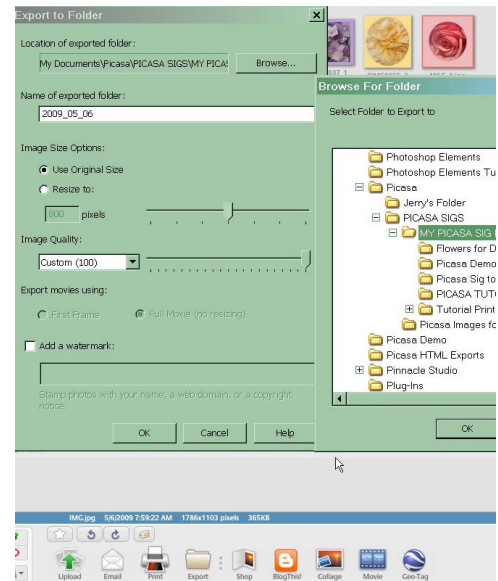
Export to Folder

Location of exported folder:

My Documents\Picasa\PICASA SIGS\MY PICA!

Browse...

Name of exported folder:

2009_05_06

Image Size Options:

Use Original Size

Resize to:

800 pixels

Image Quality:

Custom (100)

Export movies using:

First Frame

Full Movie (no resizing)

Add a watermark:

Stamp photos with your name, a web domain, or a copyright notice.

OK

Cancel

Help

Browse For Folder

Select Folder to Export to

Photoshop Elements

Photoshop Elements Tu

Picasa

Jerry's Folder

PICASA SIGS

MY PICASA SIG

Flowers for D

Picasa Demo

Picasa Sig to

PICASA TUTO

Tutorial Print

Picasa Images fo

Picasa Demo

Picasa HTML Exports

Pinnacle Studio

Plug-Ins

OK

IMG.jpg 5/6/2009 7:59:22 AM 1786x1103 pixels 365KB

Upload Email Print Export Shop BlogThis! Collage Movie Geo-Tag